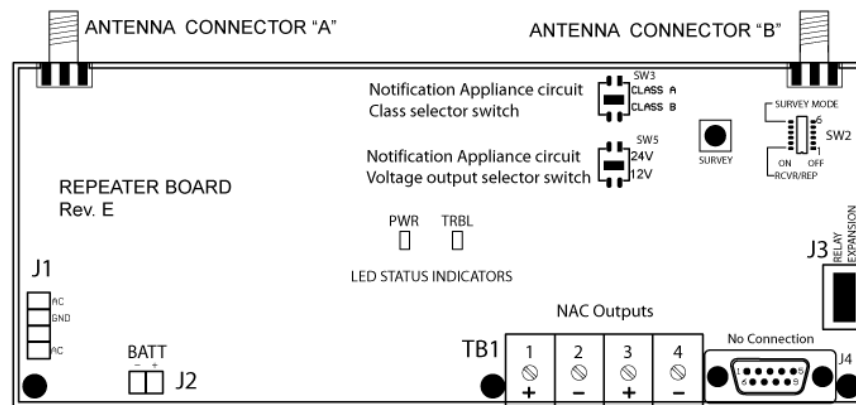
ANTENNA CONNECTOR "A"

ANTENNA CONNECTOR "B"

Notification Appliance circuit
Class selector switch

SW3
CLASS A
CLASS B

SURVEY

SURVEY MODE
6
1
SW2
ON OFF
RCVR/REP

Notification Appliance circuit
Voltage output selector switch

SW5
24V
12V

REPEATER BOARD
Rev. E

PWR TRBL

LED STATUS INDICATORS

J3 RELAY EXPANSION

J1
AC
GND
AC

BATT
- +
J2

NAC Outputs

TB1
1 2 3 4
+ − + −

No Connection
1 5
6 9
J4